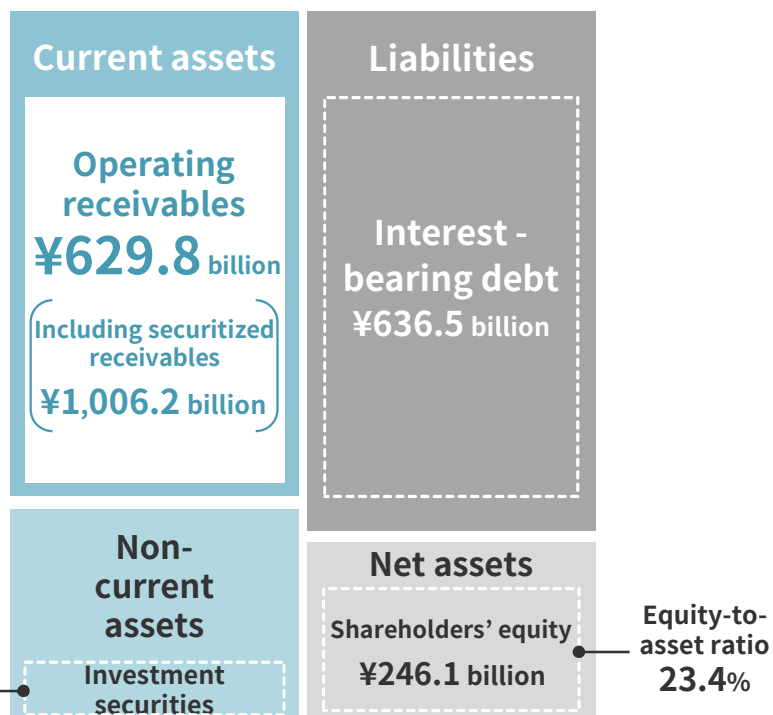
Current assets

Operating receivables
¥629.8 billion

Including securitized receivables
¥1,006.2 billion

Liabilities

Interest - bearing debt
¥636.5 billion

Non-current assets

Investment securities

Net assets

Shareholders' equity
¥246.1 billion

Equity-to-asset ratio
23.4%